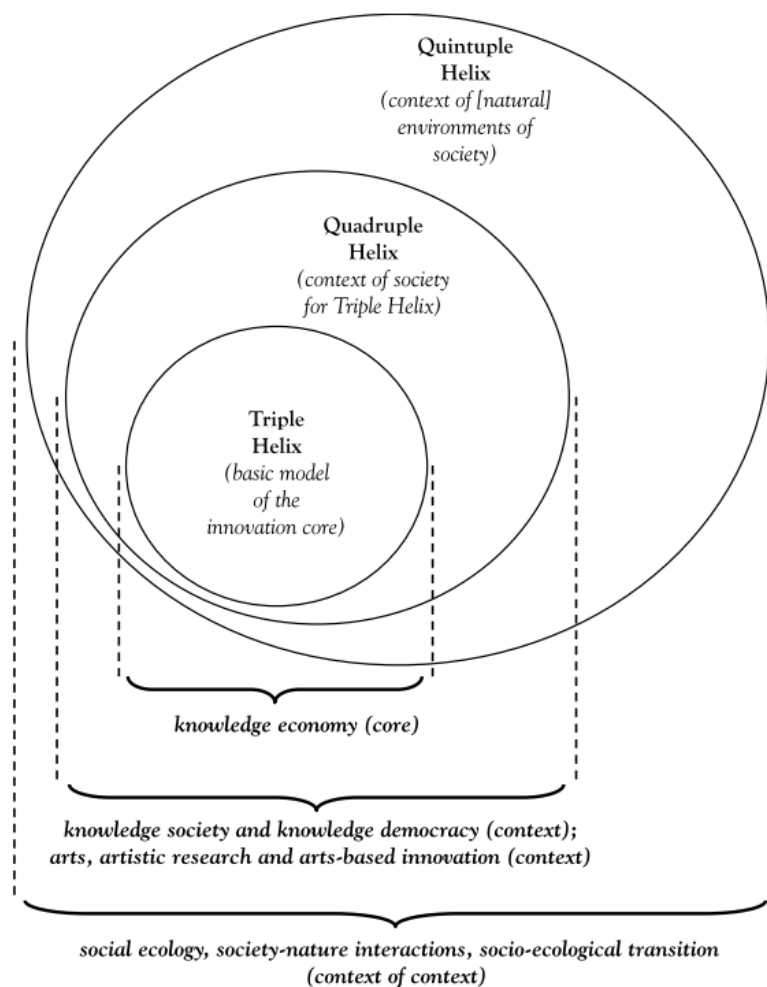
Quintuple Helix
(context of [natural] environments of society)

Quadruple Helix
(context of society for Triple Helix)

Triple Helix
(basic model of the innovation core)

knowledge economy (core)

knowledge society and knowledge democracy (context);
arts, artistic research and arts-based innovation (context)

social ecology, society-nature interactions, socio-ecological transition
(context of context)